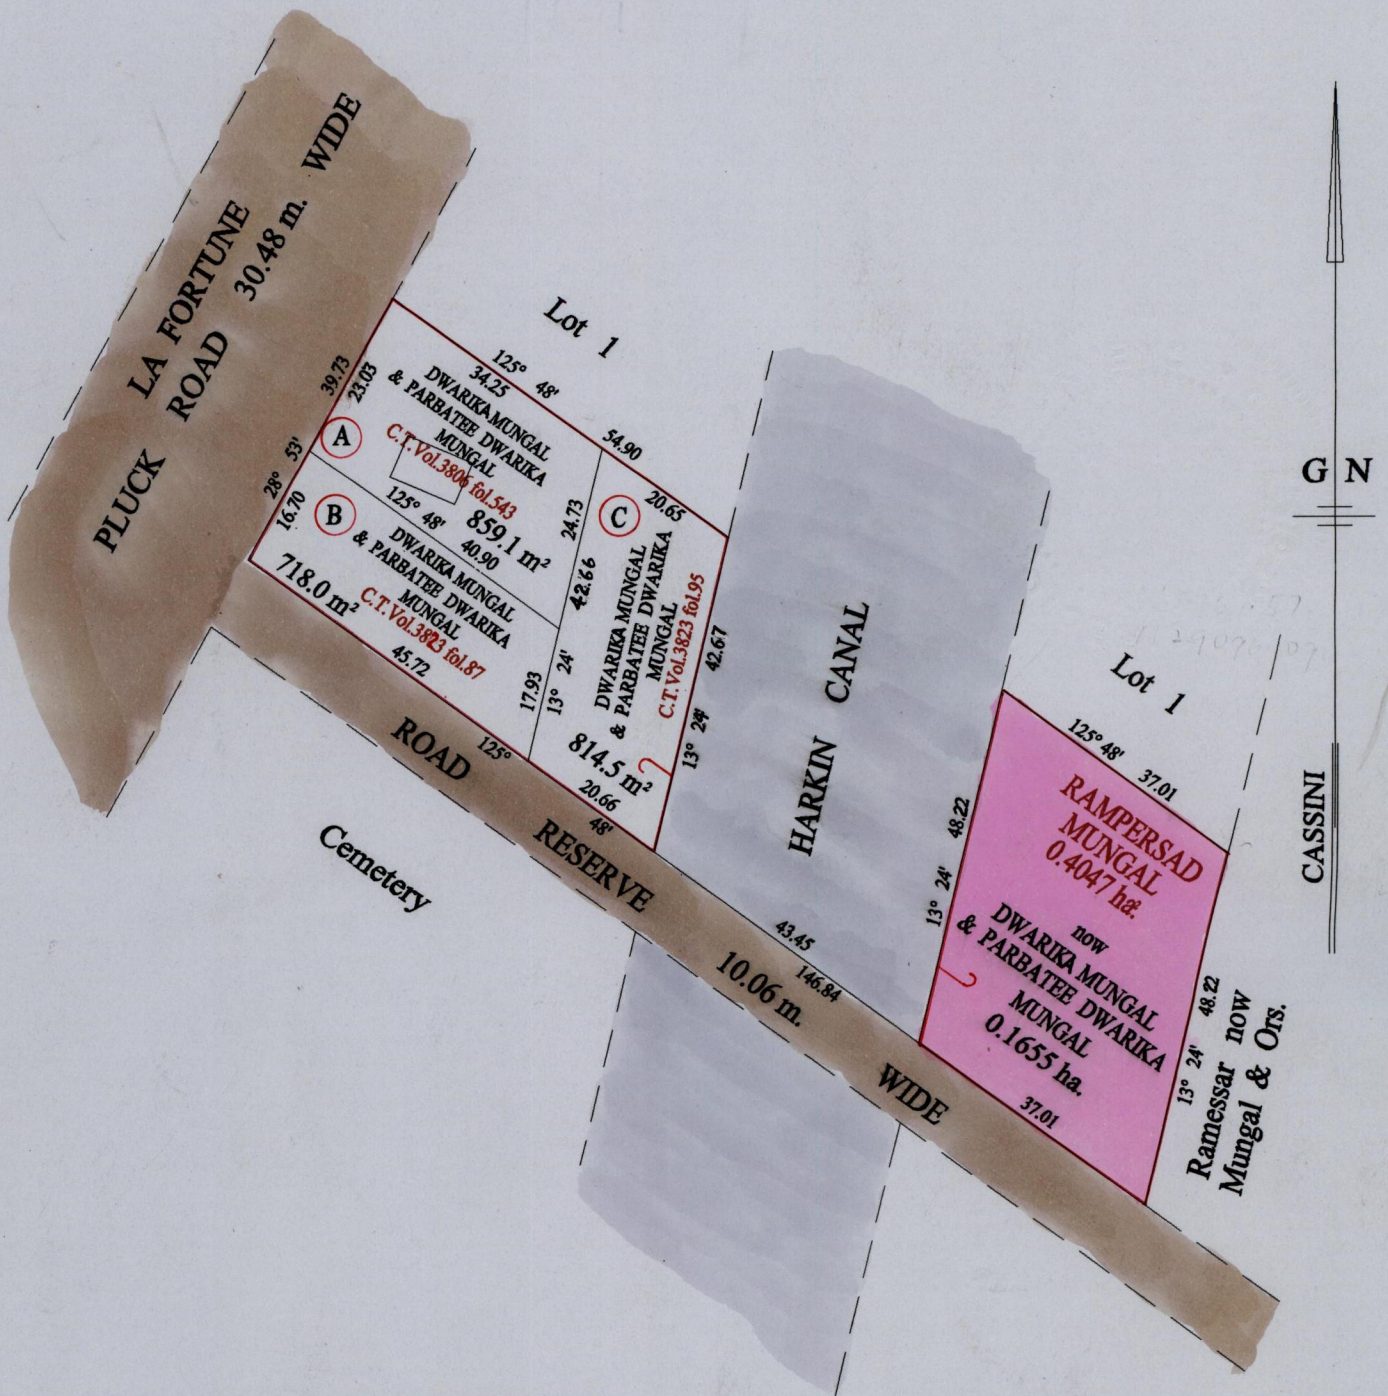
PLUCK LA FORTUNE ROAD 30.48 m. WIDE

Lot 1

125° 48'
34.25
39.73
23.03
28° 53'
16.70

A
DWARIKA MUNGAL & PARBATEE DWARIKA MUNGAL
C.T. Vol.3806 fol.543
859.1 m²
125° 48'
40.90
54.90
24.73

B
DWARIKA MUNGAL & PARBATEE DWARIKA MUNGAL
C.T. Vol.3823 fol.87
718.0 m²
45.72

C
20.65
DWARIKA MUNGAL & PARBATEE DWARIKA MUNGAL
C.T. Vol.3823 fol.95
42.66
42.67
17.93
13° 24'
814.5 m²
13° 24'
20.66
125°
48'

HARKIN CANAL

ROAD RESERVE 10.06 m. WIDE

Cemetery

43.45
146.84

Lot 1
125° 48'
37.01
48.22
13° 24'
RAMPERSAD MUNGAL 0.4047 ha.
now
DWARIKA MUNGAL & PARBATEE DWARIKA MUNGAL
0.1655 ha.
37.01
48.22
13° 24'
Ramessar now Mungal & Ors.

G N

CASSINI

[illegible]